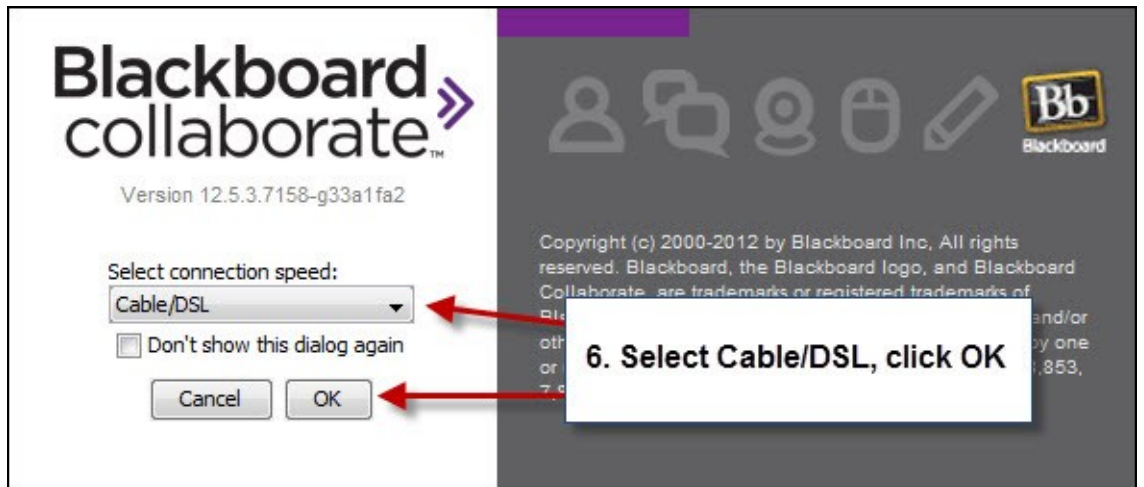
Blackboard collaborate™

Version 12.5.3.7158-g33a1fa2

Select connection speed:

Cable/DSL

Don't show this dialog again

Cancel

OK

Bb Blackboard

Copyright (c) 2000-2012 by Blackboard Inc, All rights reserved. Blackboard, the Blackboard logo, and Blackboard Collaborate are trademarks or registered trademarks of Bl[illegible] and/or oth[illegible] by one or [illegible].853, 7.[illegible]

6. Select Cable/DSL, click OK